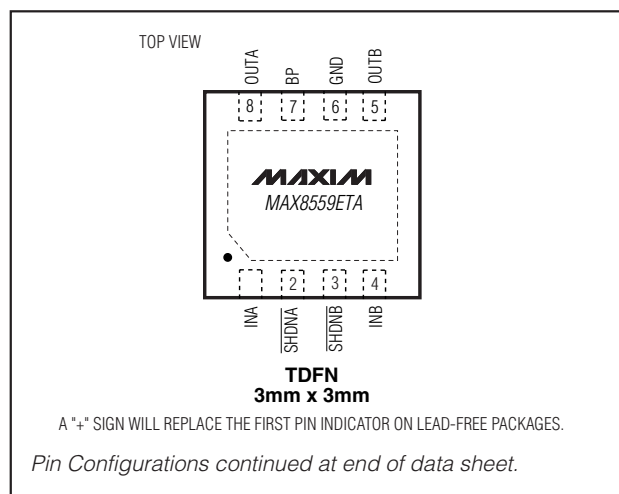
TOP VIEW

OUTA BP GND OUTB

8 7 6 5

MAXIM
MAX8559ETA

1 2 3 4

INA $\overline{SHDNA}$ $\overline{SHDNB}$ INB

TDFN
3mm x 3mm

A "+" SIGN WILL REPLACE THE FIRST PIN INDICATOR ON LEAD-FREE PACKAGES.

Pin Configurations continued at end of data sheet.